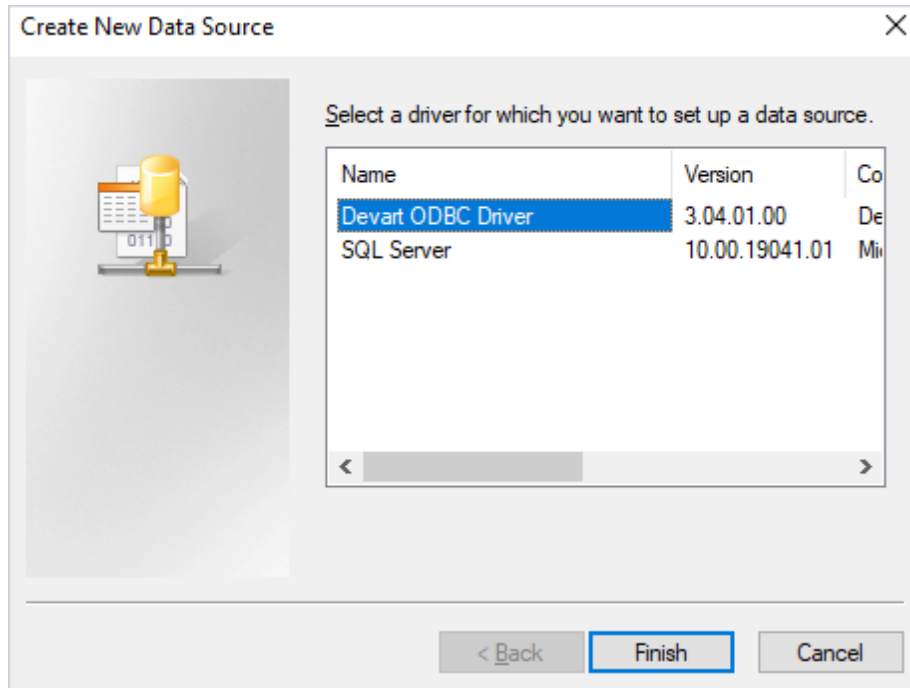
Create New Data Source

×

Select a driver for which you want to set up a data source.

| Name | Version | Co |
|---|---|---|
| Devart ODBC Driver | 3.04.01.00 | De |
| SQL Server | 10.00.19041.01 | Mi |

< Back

Finish

Cancel